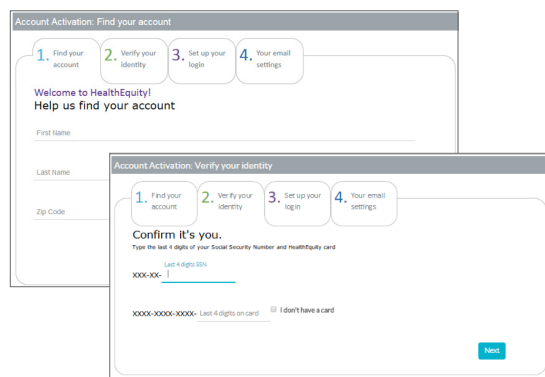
Account Activation: Find your account

1. Find your account
2. Verify your identity
3. Set up your login
4. Your email settings

Welcome to HealthEquity!
Help us find your account

First Name

Last Name

Zip Code

Account Activation: Verify your identity

1. Find your account
2. Verify your identity
3. Set up your login
4. Your email settings

Confirm it's you.
Type the last 4 digits of your Social Security Number and HealthEquity card

XXX-XX- Last 4 digits SSN

XXXX-XXXX-XXXX- Last 4 digits on card

I don't have a card

Next